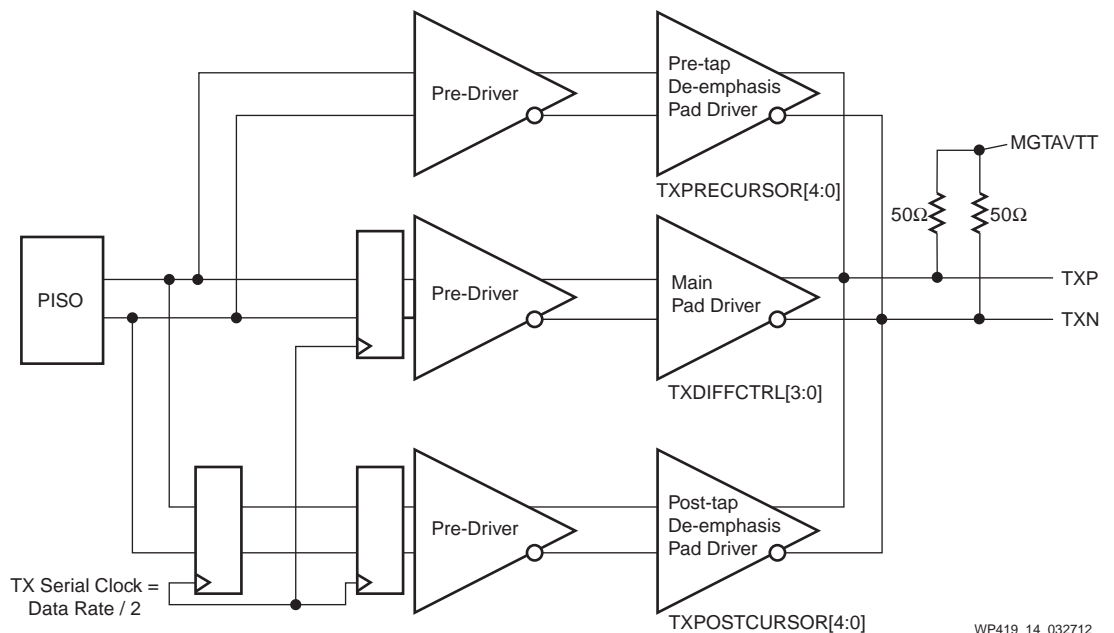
Pre-Driver

Pre-tap De-emphasis Pad Driver

TXPRECURSOR[4:0]

MGTAVTT

50Ω

50Ω

PISO

Pre-Driver

Main Pad Driver

TXP

TXN

TXDIFFCTRL[3:0]

Pre-Driver

Post-tap De-emphasis Pad Driver

TX Serial Clock = Data Rate / 2

TXPOSTCURSOR[4:0]

WP419_14_032712